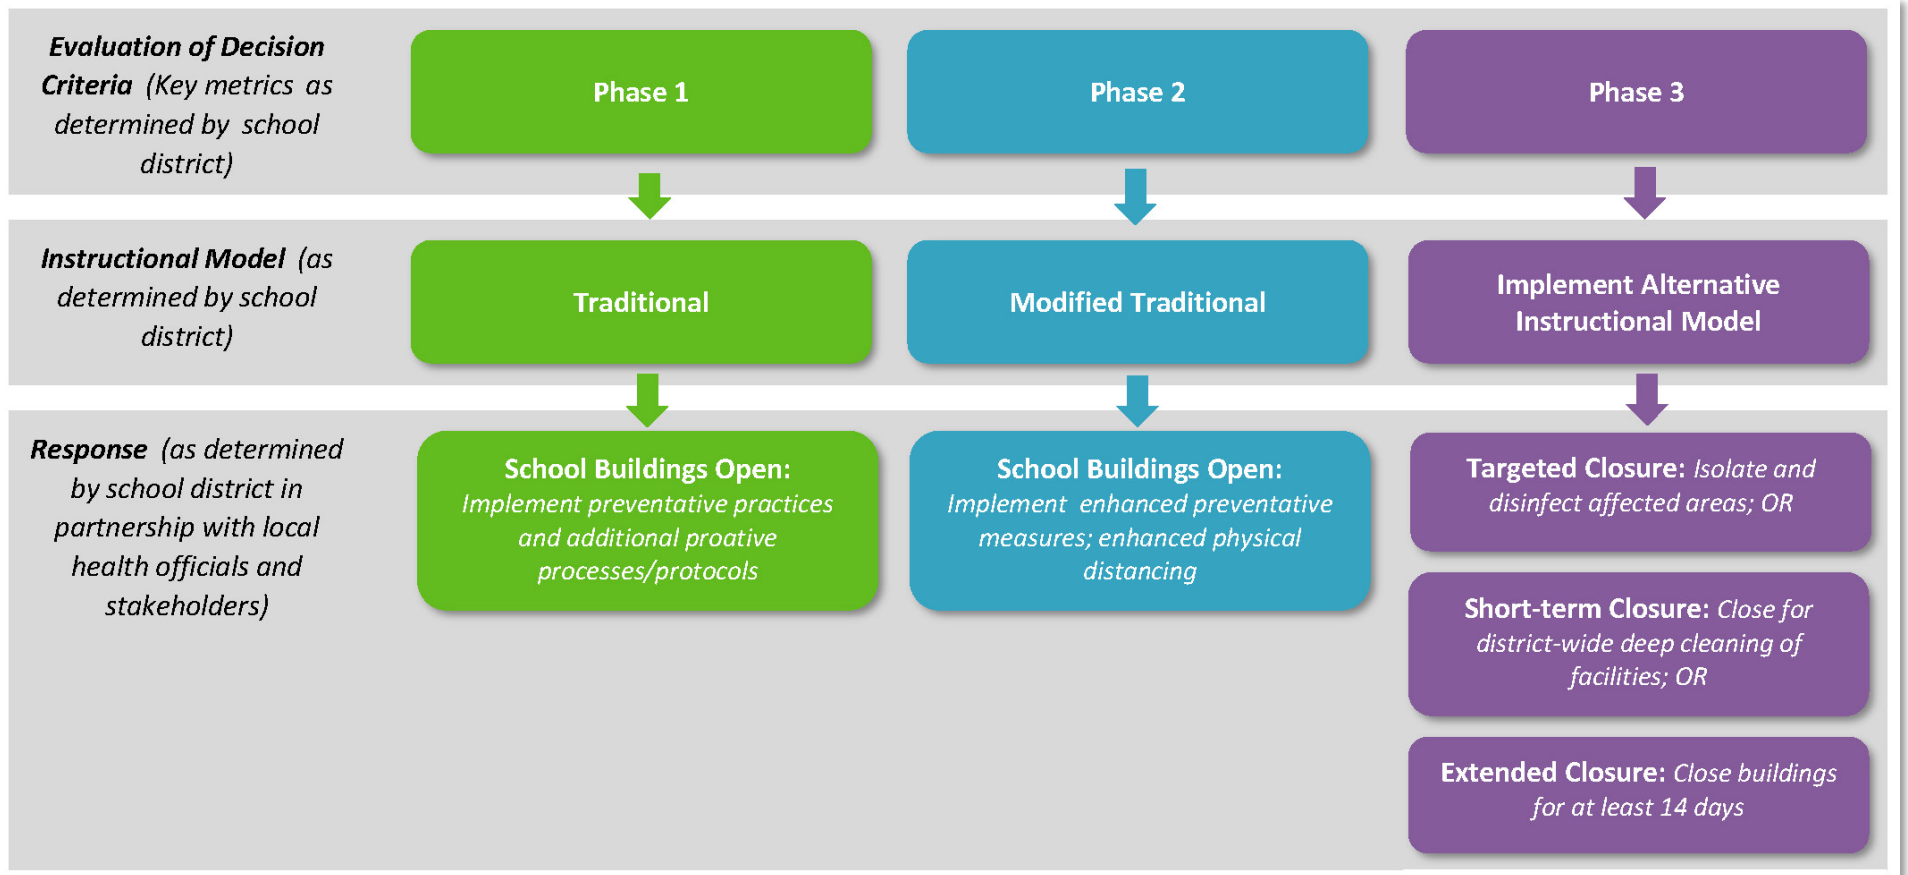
Evaluation of Decision Criteria (Key metrics as determined by school district)

Phase 1

Phase 2

Phase 3

Instructional Model (as determined by school district)

Traditional

Modified Traditional

Implement Alternative Instructional Model

Response (as determined by school district in partnership with local health officials and stakeholders)

School Buildings Open: Implement preventative practices and additional proative processes/protocols

School Buildings Open: Implement enhanced preventative measures; enhanced physical distancing

Targeted Closure: Isolate and disinfect affected areas; OR

Short-term Closure: Close for district-wide deep cleaning of facilities; OR

Extended Closure: Close buildings for at least 14 days